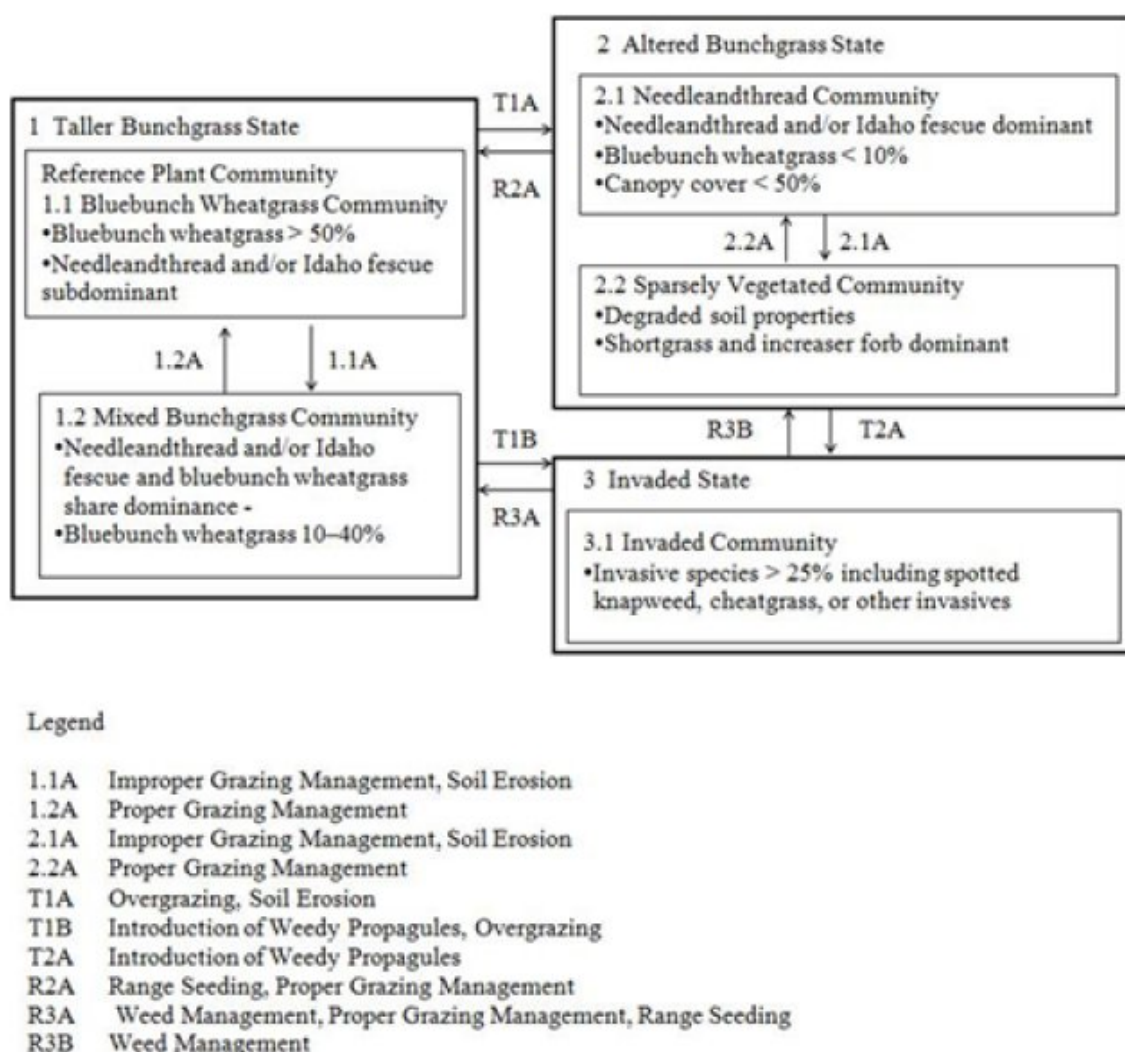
1 Taller Bunchgrass State

Reference Plant Community
1.1 Bluebunch Wheatgrass Community
•Bluebunch wheatgrass > 50%
•Needleandthread and/or Idaho fescue subdominant

1.2A

1.1A

1.2 Mixed Bunchgrass Community
•Needleandthread and/or Idaho fescue and bluebunch wheatgrass share dominance -
•Bluebunch wheatgrass 10–40%

T1A

R2A

T1B

R3A

2 Altered Bunchgrass State

2.1 Needleandthread Community
•Needleandthread and/or Idaho fescue dominant
•Bluebunch wheatgrass < 10%
•Canopy cover < 50%

2.2A

2.1A

2.2 Sparsely Vegetated Community
•Degraded soil properties
•Shortgrass and increaser forb dominant

R3B

T2A

3 Invaded State

3.1 Invaded Community
•Invasive species > 25% including spotted knapweed, cheatgrass, or other invasives

Legend

1.1A Improper Grazing Management, Soil Erosion
1.2A Proper Grazing Management
2.1A Improper Grazing Management, Soil Erosion
2.2A Proper Grazing Management
T1A Overgrazing, Soil Erosion
T1B Introduction of Weedy Propagules, Overgrazing
T2A Introduction of Weedy Propagules
R2A Range Seeding, Proper Grazing Management
R3A Weed Management, Proper Grazing Management, Range Seeding
R3B Weed Management